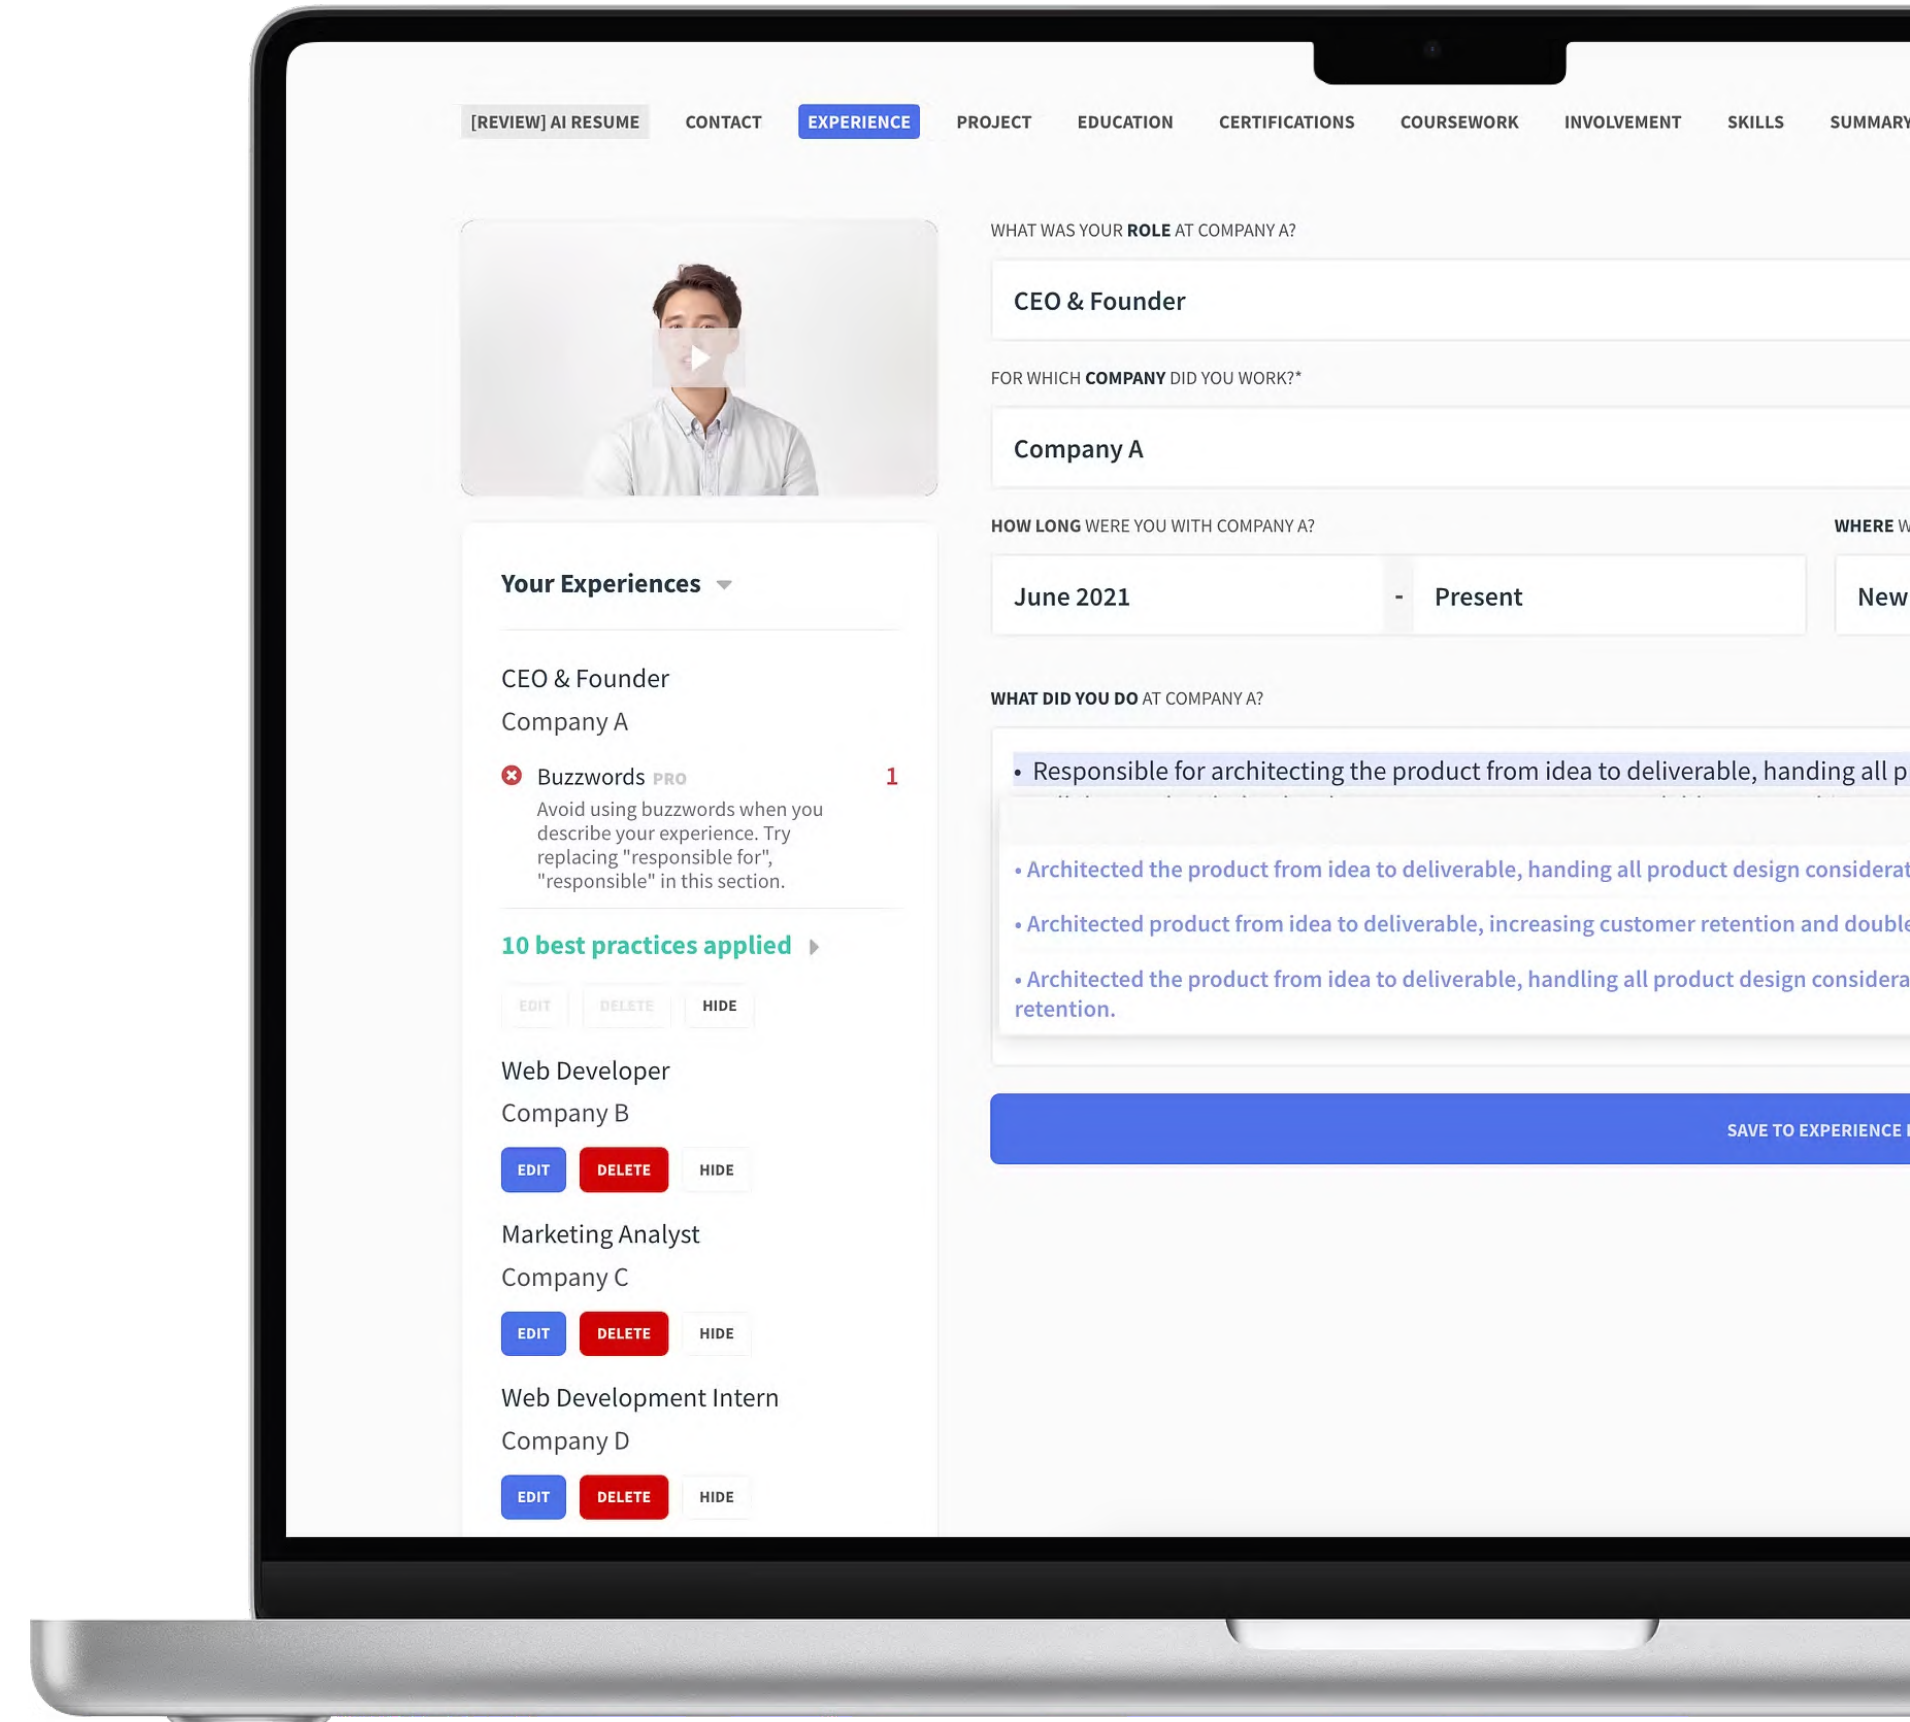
[REVIEW] AI RESUME CONTACT EXPERIENCE PROJECT EDUCATION CERTIFICATIONS COURSEWORK INVOLVEMENT SKILLS SUMMARY

Your Experiences

CEO & Founder
Company A

Buzzwords PRO 1
Avoid using buzzwords when you describe your experience. Try replacing "responsible for", "responsible" in this section.

10 best practices applied

EDIT DELETE HIDE

Web Developer
Company B

EDIT DELETE HIDE

Marketing Analyst
Company C

EDIT DELETE HIDE

Web Development Intern
Company D

EDIT DELETE HIDE

WHAT WAS YOUR ROLE AT COMPANY A?

CEO & Founder

FOR WHICH COMPANY DID YOU WORK?*

Company A

HOW LONG WERE YOU WITH COMPANY A?

June 2021 - Present

WHERE W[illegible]

New

WHAT DID YOU DO AT COMPANY A?

• Responsible for architecting the product from idea to deliverable, handing all p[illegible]

• Architected the product from idea to deliverable, handing all product design considerat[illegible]

• Architected product from idea to deliverable, increasing customer retention and double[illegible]

• Architected the product from idea to deliverable, handling all product design considera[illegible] retention.

SAVE TO EXPERIENCE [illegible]